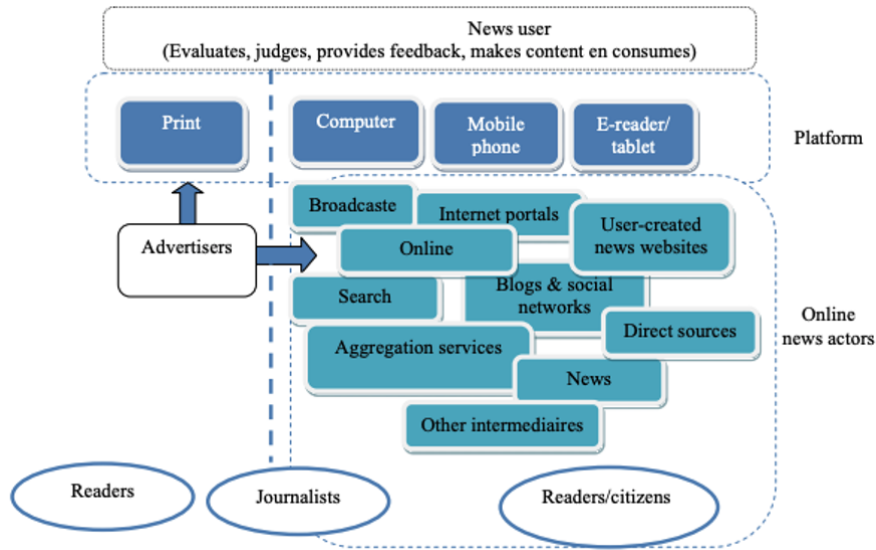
News user
(Evaluates, judges, provides feedback, makes content en consumes)

Print

Computer

Mobile phone

E-reader/ tablet

Platform

Advertisers

Broadcaste

Internet portals

User-created news websites

Online

Search

Blogs & social networks

Direct sources

Online news actors

Aggregation services

News

Other intermediaires

Readers

Journalists

Readers/citizens